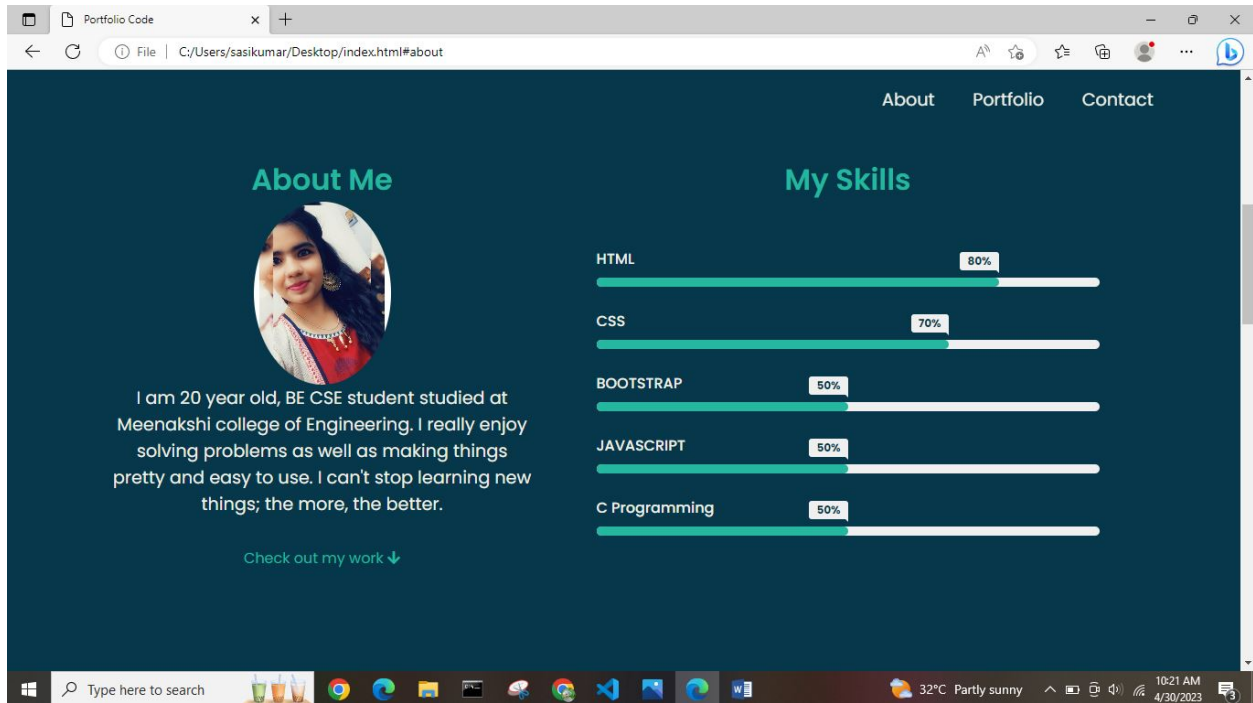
Portfolio Code

File | C:/Users/sasikumar/Desktop/index.html#about

About Portfolio Contact

About Me

I am 20 year old, BE CSE student studied at Meenakshi college of Engineering. I really enjoy solving problems as well as making things pretty and easy to use. I can't stop learning new things; the more, the better.

Check out my work

My Skills

HTML 80%

CSS 70%

BOOTSTRAP 50%

JAVASCRIPT 50%

C Programming 50%

Type here to search

32°C Partly sunny

10:21 AM
4/30/2023

3